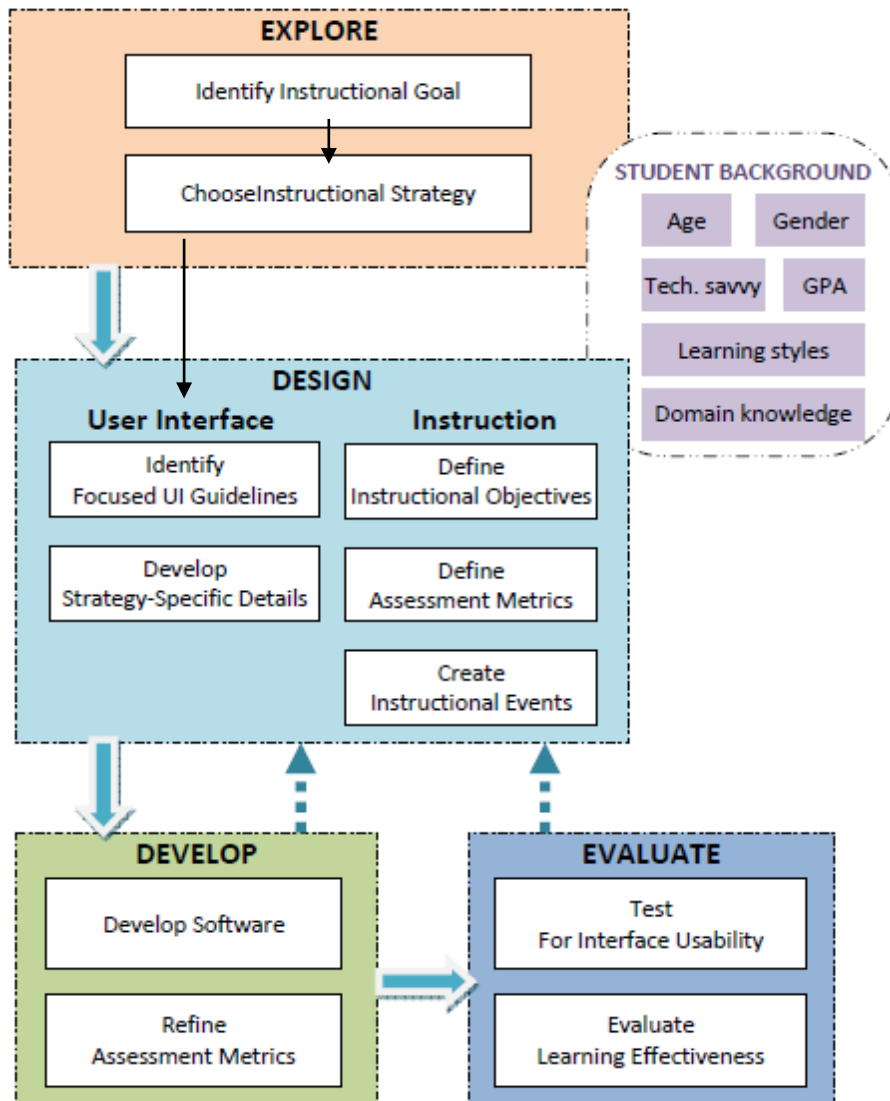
EXPLORE

Identify Instructional Goal

ChooseInstructional Strategy

STUDENT BACKGROUND

Age

Gender

Tech. savvy

GPA

Learning styles

Domain knowledge

DESIGN

User Interface

Identify Focused UI Guidelines

Develop Strategy-Specific Details

Instruction

Define Instructional Objectives

Define Assessment Metrics

Create Instructional Events

DEVELOP

Develop Software

Refine Assessment Metrics

EVALUATE

Test For Interface Usability

Evaluate Learning Effectiveness